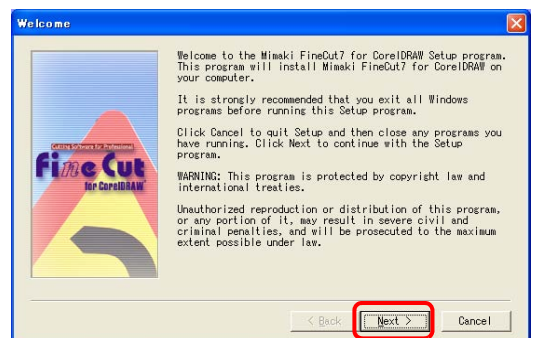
Welcome

Cutting Software for Professional
FineCut
for CorelDRAW

Welcome to the Mimaki FineCut7 for CorelDRAW Setup program. This program will install Mimaki FineCut7 for CorelDRAW on your computer.

It is strongly recommended that you exit all Windows programs before running this Setup program.

Click Cancel to quit Setup and then close any programs you have running. Click Next to continue with the Setup program.

WARNING: This program is protected by copyright law and international treaties.

Unauthorized reproduction or distribution of this program, or any portion of it, may result in severe civil and criminal penalties, and will be prosecuted to the maximum extent possible under law.

< Back
Next >
Cancel